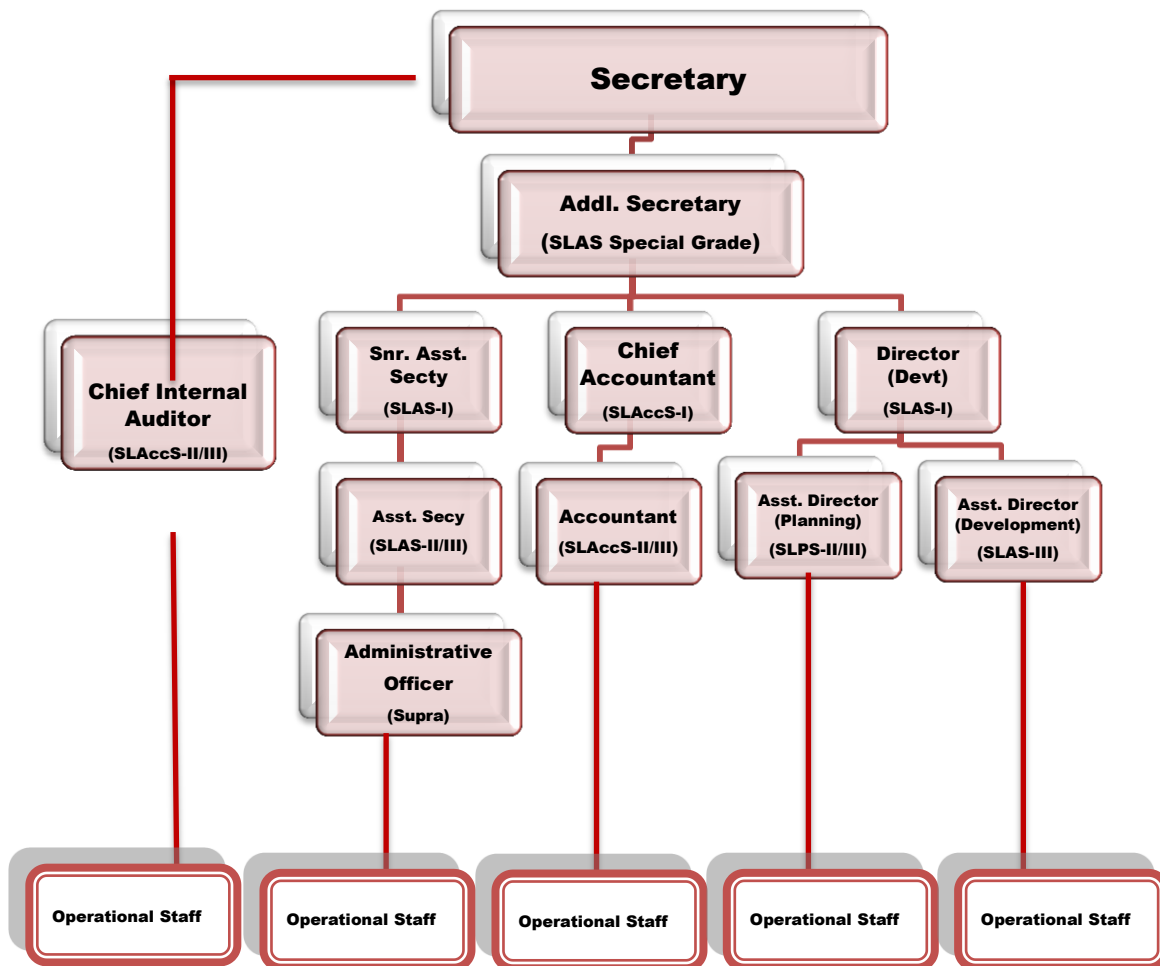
Secretary

Addl. Secretary
(SLAS Special Grade)

Chief Internal Auditor
(SLAccS-II/III)

Snr. Asst. Secty
(SLAS-I)

Chief Accountant
(SLAccS-I)

Director (Devt)
(SLAS-I)

Asst. Secy
(SLAS-II/III)

Accountant
(SLAccS-II/III)

Asst. Director (Planning)
(SLPS-II/III)

Asst. Director (Development)
(SLAS-III)

Administrative Officer
(Supra)

Operational Staff

Operational Staff

Operational Staff

Operational Staff

Operational Staff